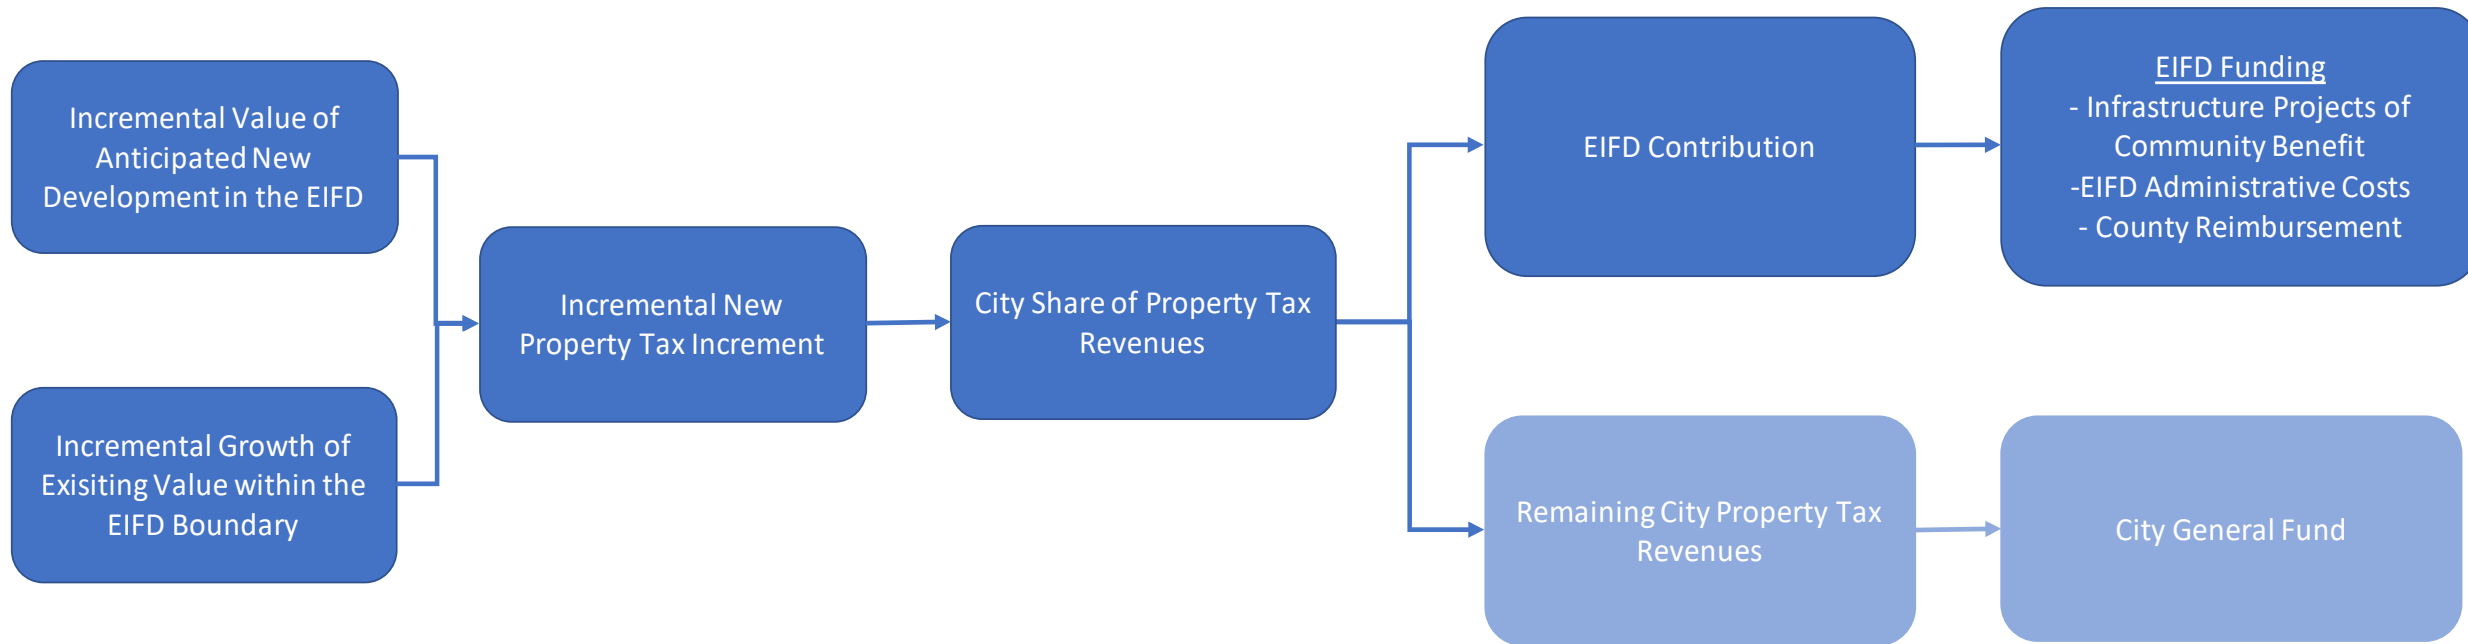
Incremental Value of Anticipated New Development in the EIFD

Incremental Growth of Exisiting Value within the EIFD Boundary

Incremental New Property Tax Increment

City Share of Property Tax Revenues

EIFD Contribution

EIFD Funding
- Infrastructure Projects of Community Benefit
-EIFD Administrative Costs
- County Reimbursement

Remaining City Property Tax Revenues

City General Fund